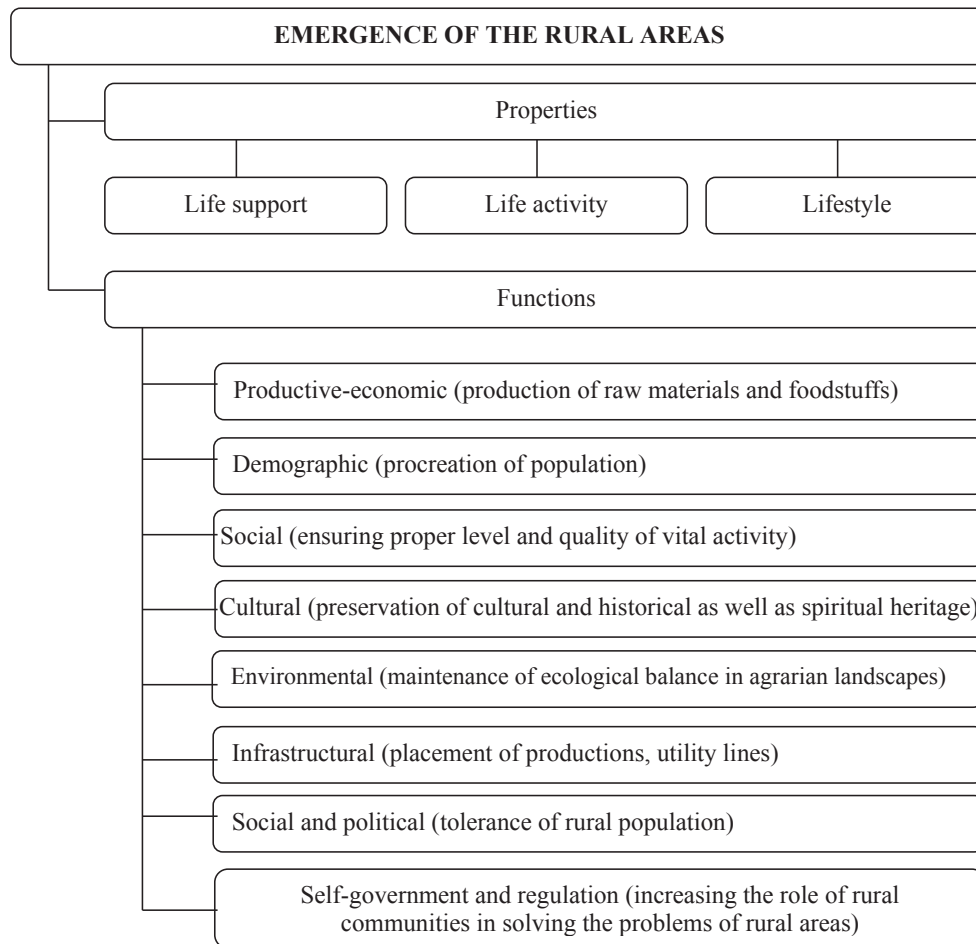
EMERGENCE OF THE RURAL AREAS

Properties

Life support

Life activity

Lifestyle

Functions

Productive-economic (production of raw materials and foodstuffs)

Demographic (procreation of population)

Social (ensuring proper level and quality of vital activity)

Cultural (preservation of cultural and historical as well as spiritual heritage)

Environmental (maintenance of ecological balance in agrarian landscapes)

Infrastructural (placement of productions, utility lines)

Social and political (tolerance of rural population)

Self-government and regulation (increasing the role of rural communities in solving the problems of rural areas)